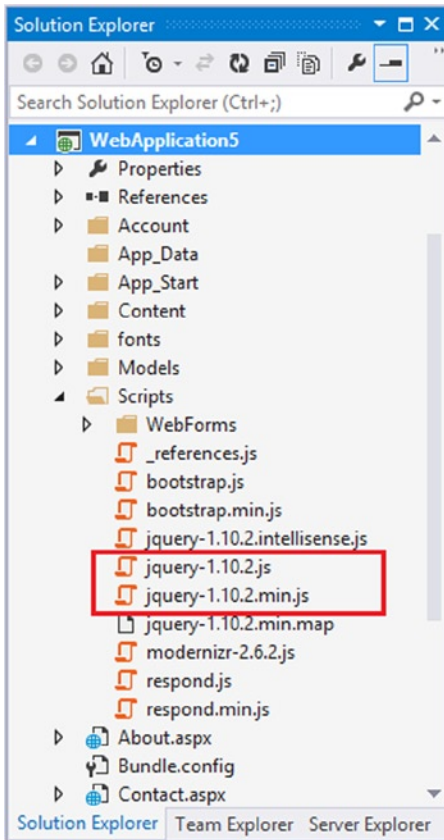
Solution Explorer

Search Solution Explorer (Ctrl+;)

WebApplication5
Properties
References
Account
App_Data
App_Start
Content
fonts
Models
Scripts
WebForms
_references.js
bootstrap.js
bootstrap.min.js
jquery-1.10.2.intellisense.js
jquery-1.10.2.js
jquery-1.10.2.min.js
jquery-1.10.2.min.map
modernizr-2.6.2.js
respond.js
respond.min.js
About.aspx
Bundle.config
Contact.aspx

Solution Explorer
Team Explorer
Server Explorer